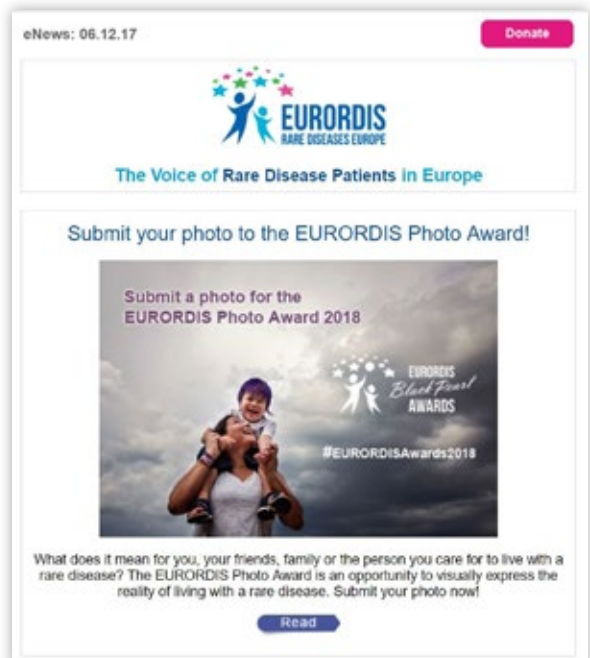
eNews: 06.12.17

Donate

EURORDIS
RARE DISEASES EUROPE

The Voice of Rare Disease Patients in Europe

Submit your photo to the EURORDIS Photo Award!

Submit a photo for the EURORDIS Photo Award 2018

EURORDIS
Black Pearl
AWARDS

#EURORDISAwards2018

What does it mean for you, your friends, family or the person you care for to live with a rare disease? The EURORDIS Photo Award is an opportunity to visually express the reality of living with a rare disease. Submit your photo now!

Read